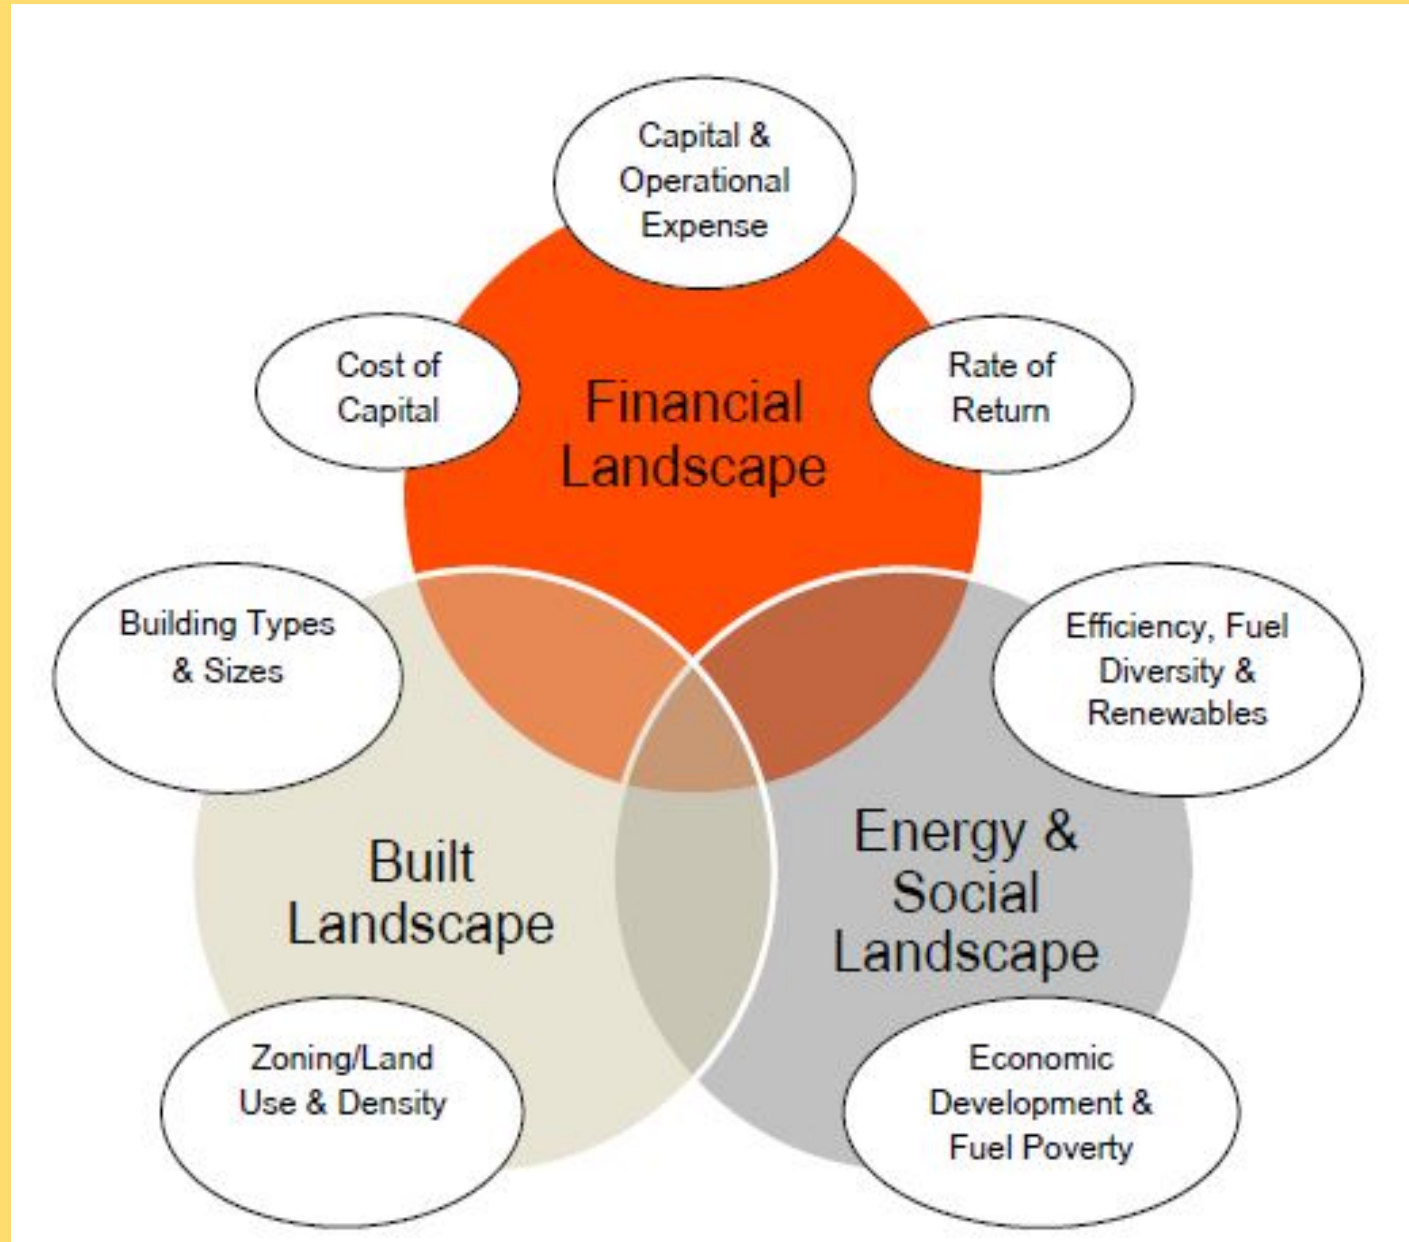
Capital & Operational Expense

Cost of Capital

Financial Landscape

Rate of Return

Building Types & Sizes

Efficiency, Fuel Diversity & Renewables

Built Landscape

Energy & Social Landscape

Zoning/Land Use & Density

Economic Development & Fuel Poverty